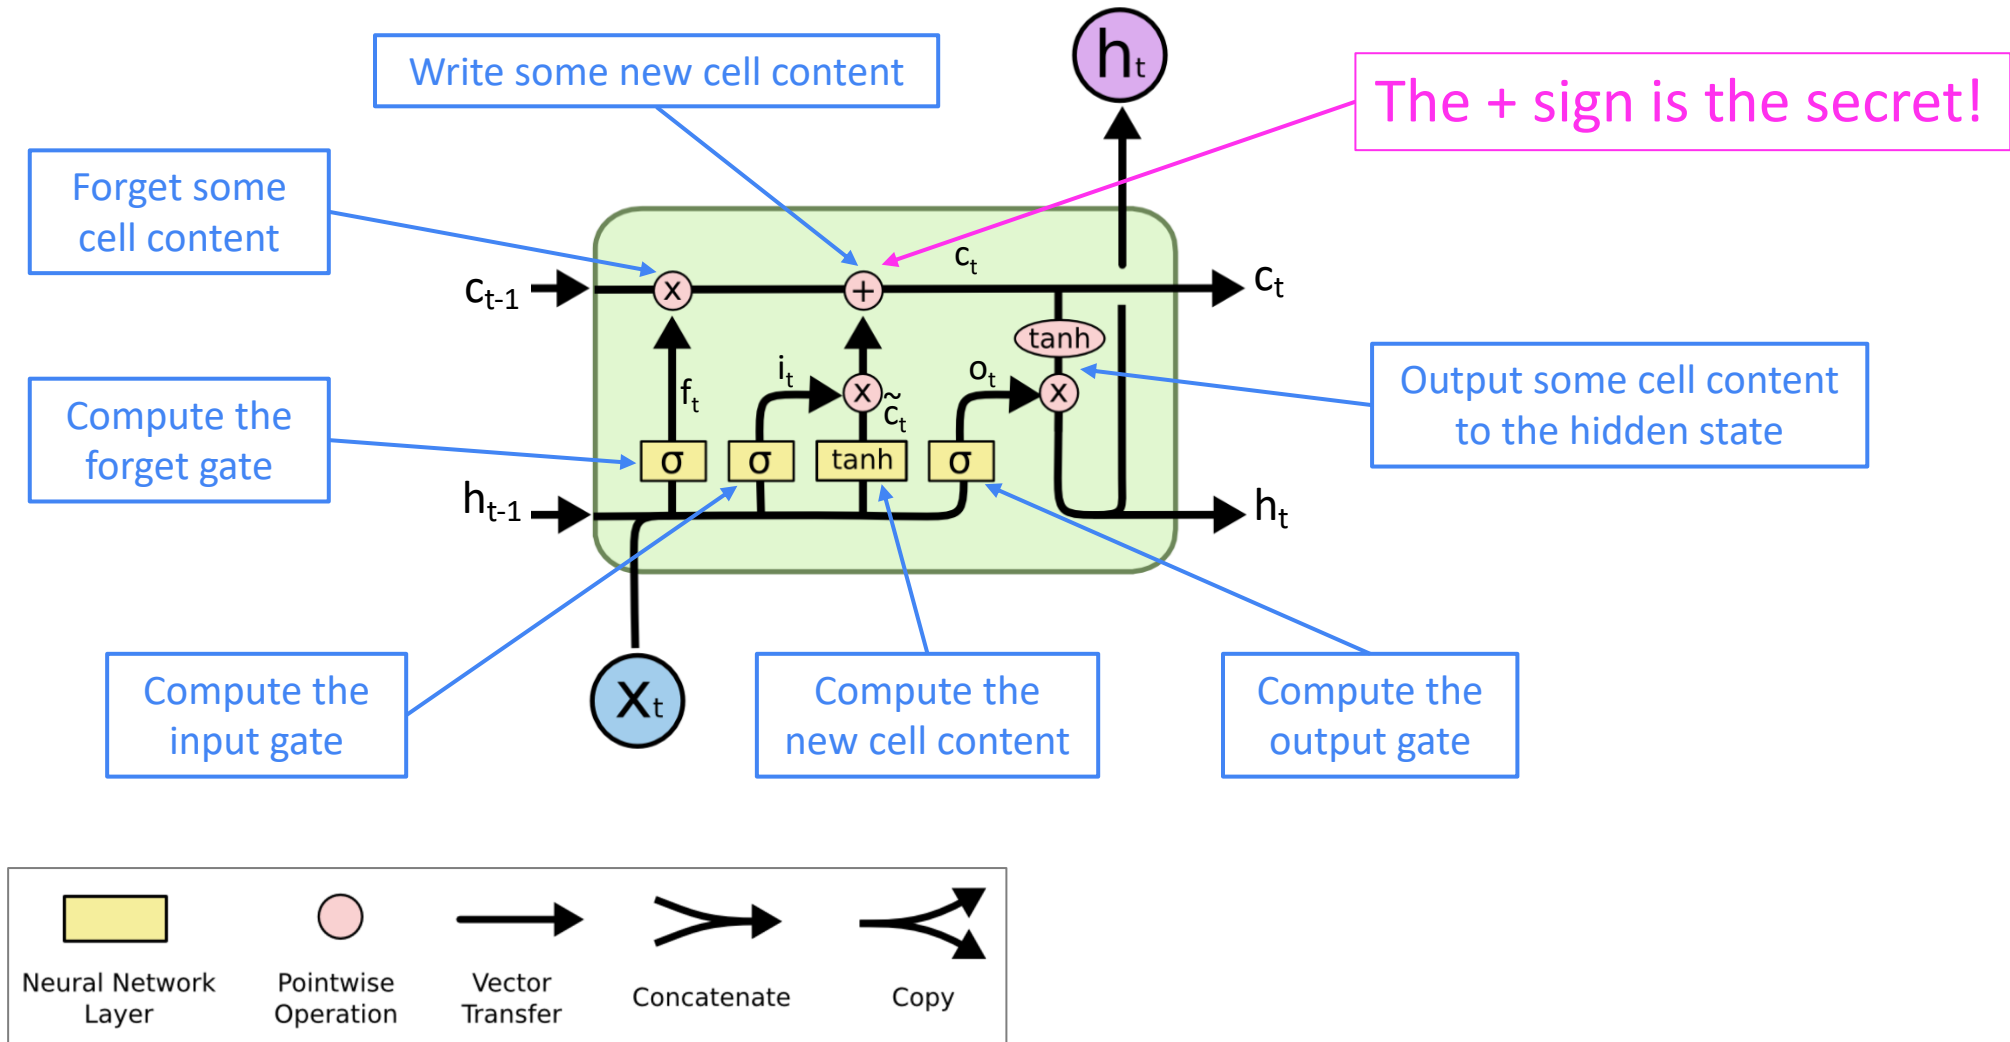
Write some new cell content

$h_t$

The + sign is the secret!

Forget some cell content

$c_{t-1}$

x

+

$c_t$

$c_t$

tanh

Output some cell content to the hidden state

Compute the forget gate

$f_t$

$i_t$

x

$\tilde{c}_t$

$o_t$

x

σ

σ

tanh

σ

$h_{t-1}$

$h_t$

Compute the input gate

$x_t$

Compute the new cell content

Compute the output gate

Neural Network Layer

Pointwise Operation

Vector Transfer

Concatenate

Copy